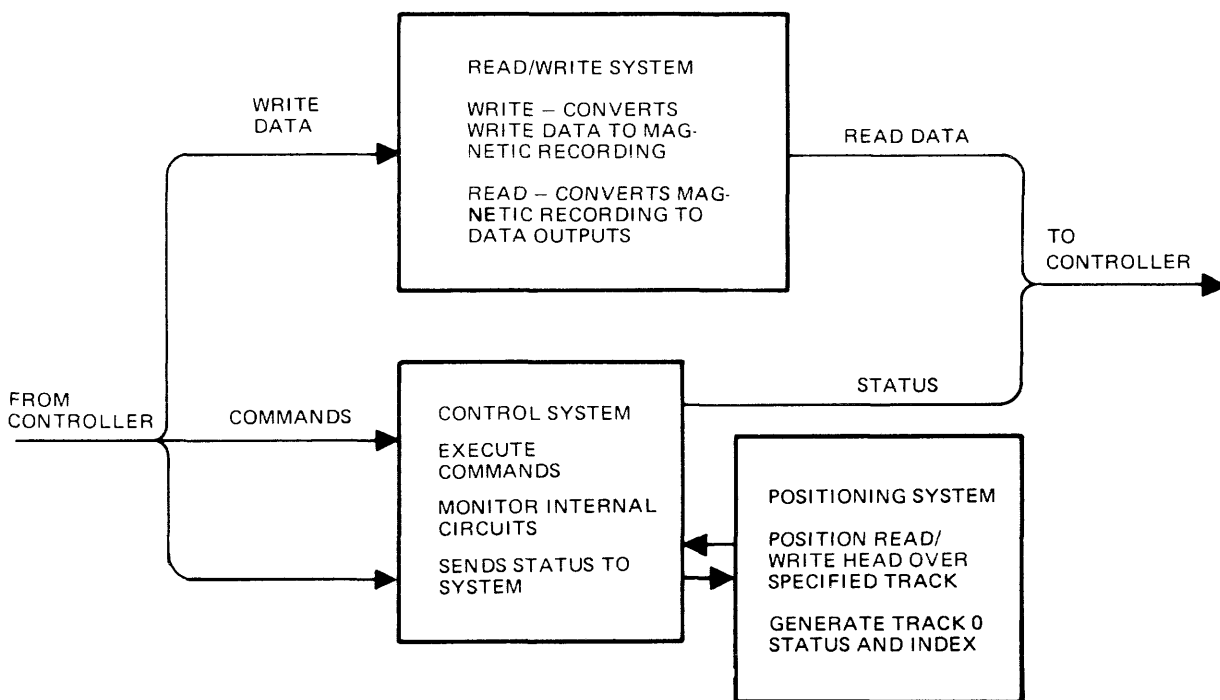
WRITE DATA

READ/WRITE SYSTEM

WRITE – CONVERTS WRITE DATA TO MAGNETIC RECORDING

READ – CONVERTS MAGNETIC RECORDING TO DATA OUTPUTS

READ DATA

TO CONTROLLER

FROM CONTROLLER

COMMANDS

STATUS

CONTROL SYSTEM

EXECUTE COMMANDS

MONITOR INTERNAL CIRCUITS

SENDS STATUS TO SYSTEM

POSITIONING SYSTEM

POSITION READ/ WRITE HEAD OVER SPECIFIED TRACK

GENERATE TRACK 0 STATUS AND INDEX